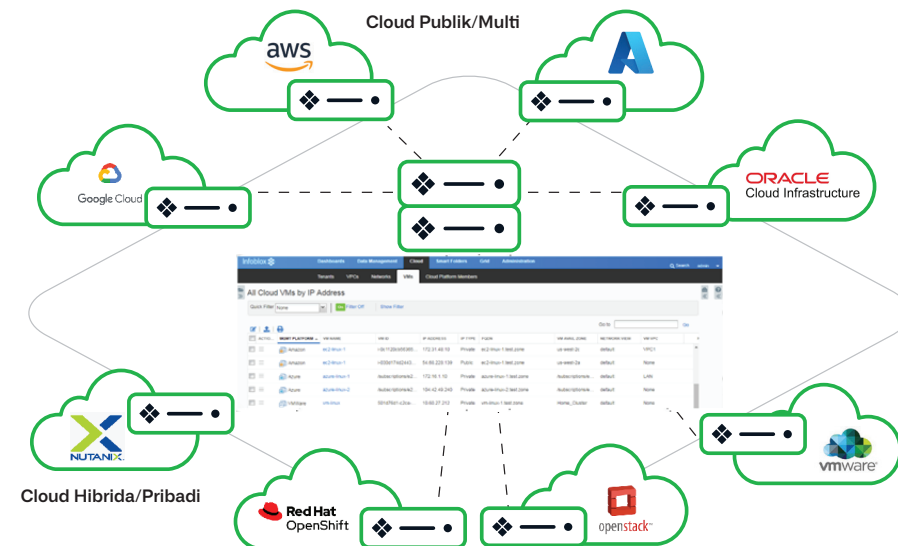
Cloud Publik/Multi

aws

Google Cloud

ORACLE
Cloud Infrastructure

Infoblox

Dashboards Data Management Cloud Smart Folders Grid Administration

Tenants VPCs Networks VMs Cloud Platform Members

All Cloud VMs by IP Address

Quick Filter None Filter Off Show Filter

Go to Go

Amazon
Amazon
Azure
Azure
VMWare

Private
Private
Private
Private
Private

NUTANIX

vmware

Cloud Hibrida/Pribadi

Red Hat
OpenShift

openstack